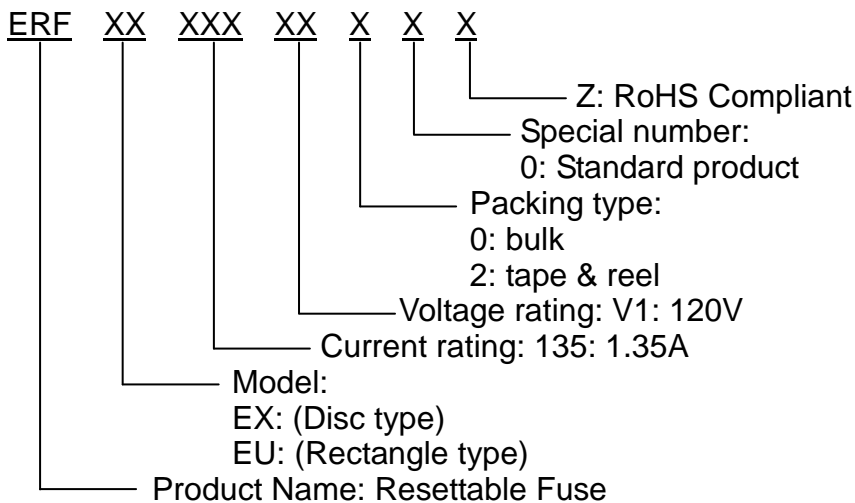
ERF XX XXX XX X X X

Z: RoHS Compliant

Special number:
0: Standard product

Packing type:
0: bulk
2: tape & reel

Voltage rating: V1: 120V

Current rating: 135: 1.35A

Model:
EX: (Disc type)
EU: (Rectangle type)

Product Name: Resettable Fuse